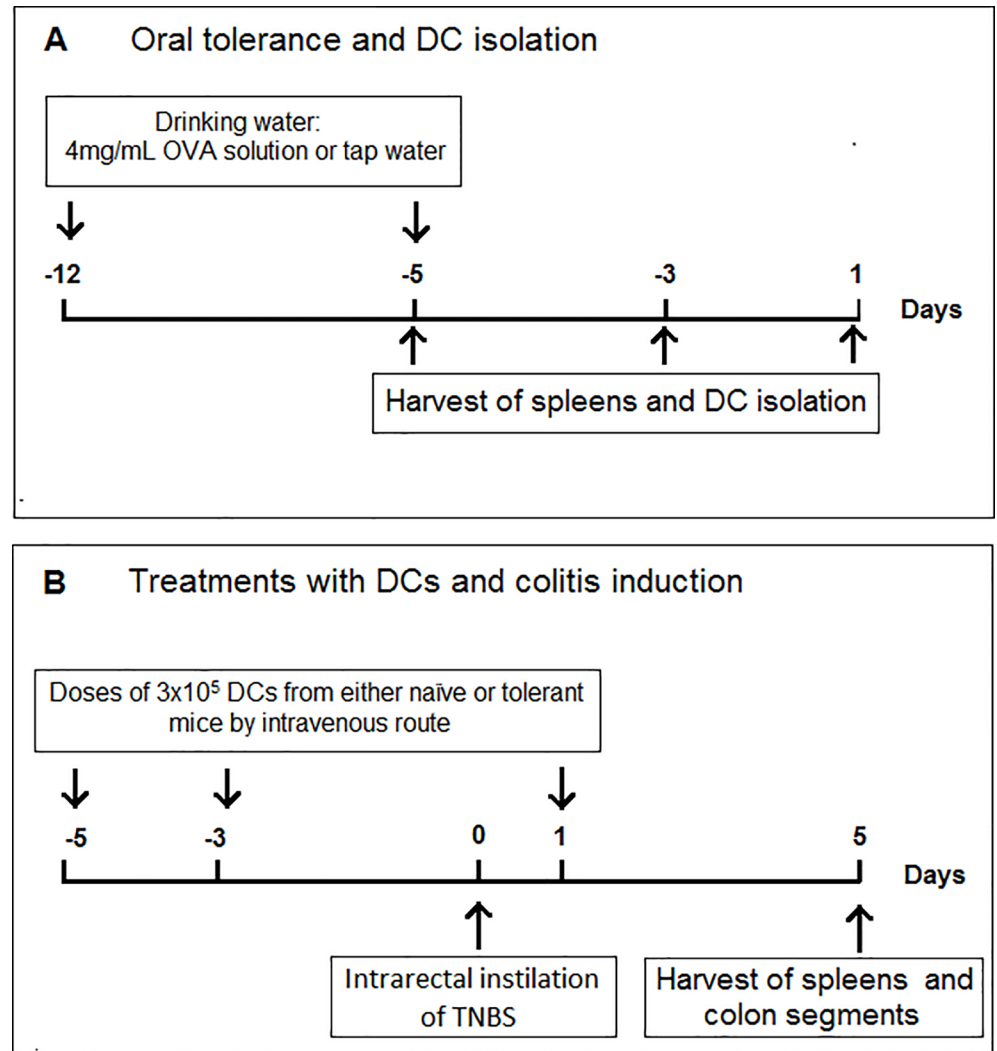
A Oral tolerance and DC isolation

Drinking water:
4mg/mL OVA solution or tap water

-12

-5

-3

1

Days

Harvest of spleens and DC isolation

B Treatments with DCs and colitis induction

Doses of $3x10^5$ DCs from either naïve or tolerant mice by intravenous route

-5

-3

0

1

5

Days

Intrarectal instilation of TNBS

Harvest of spleens and colon segments